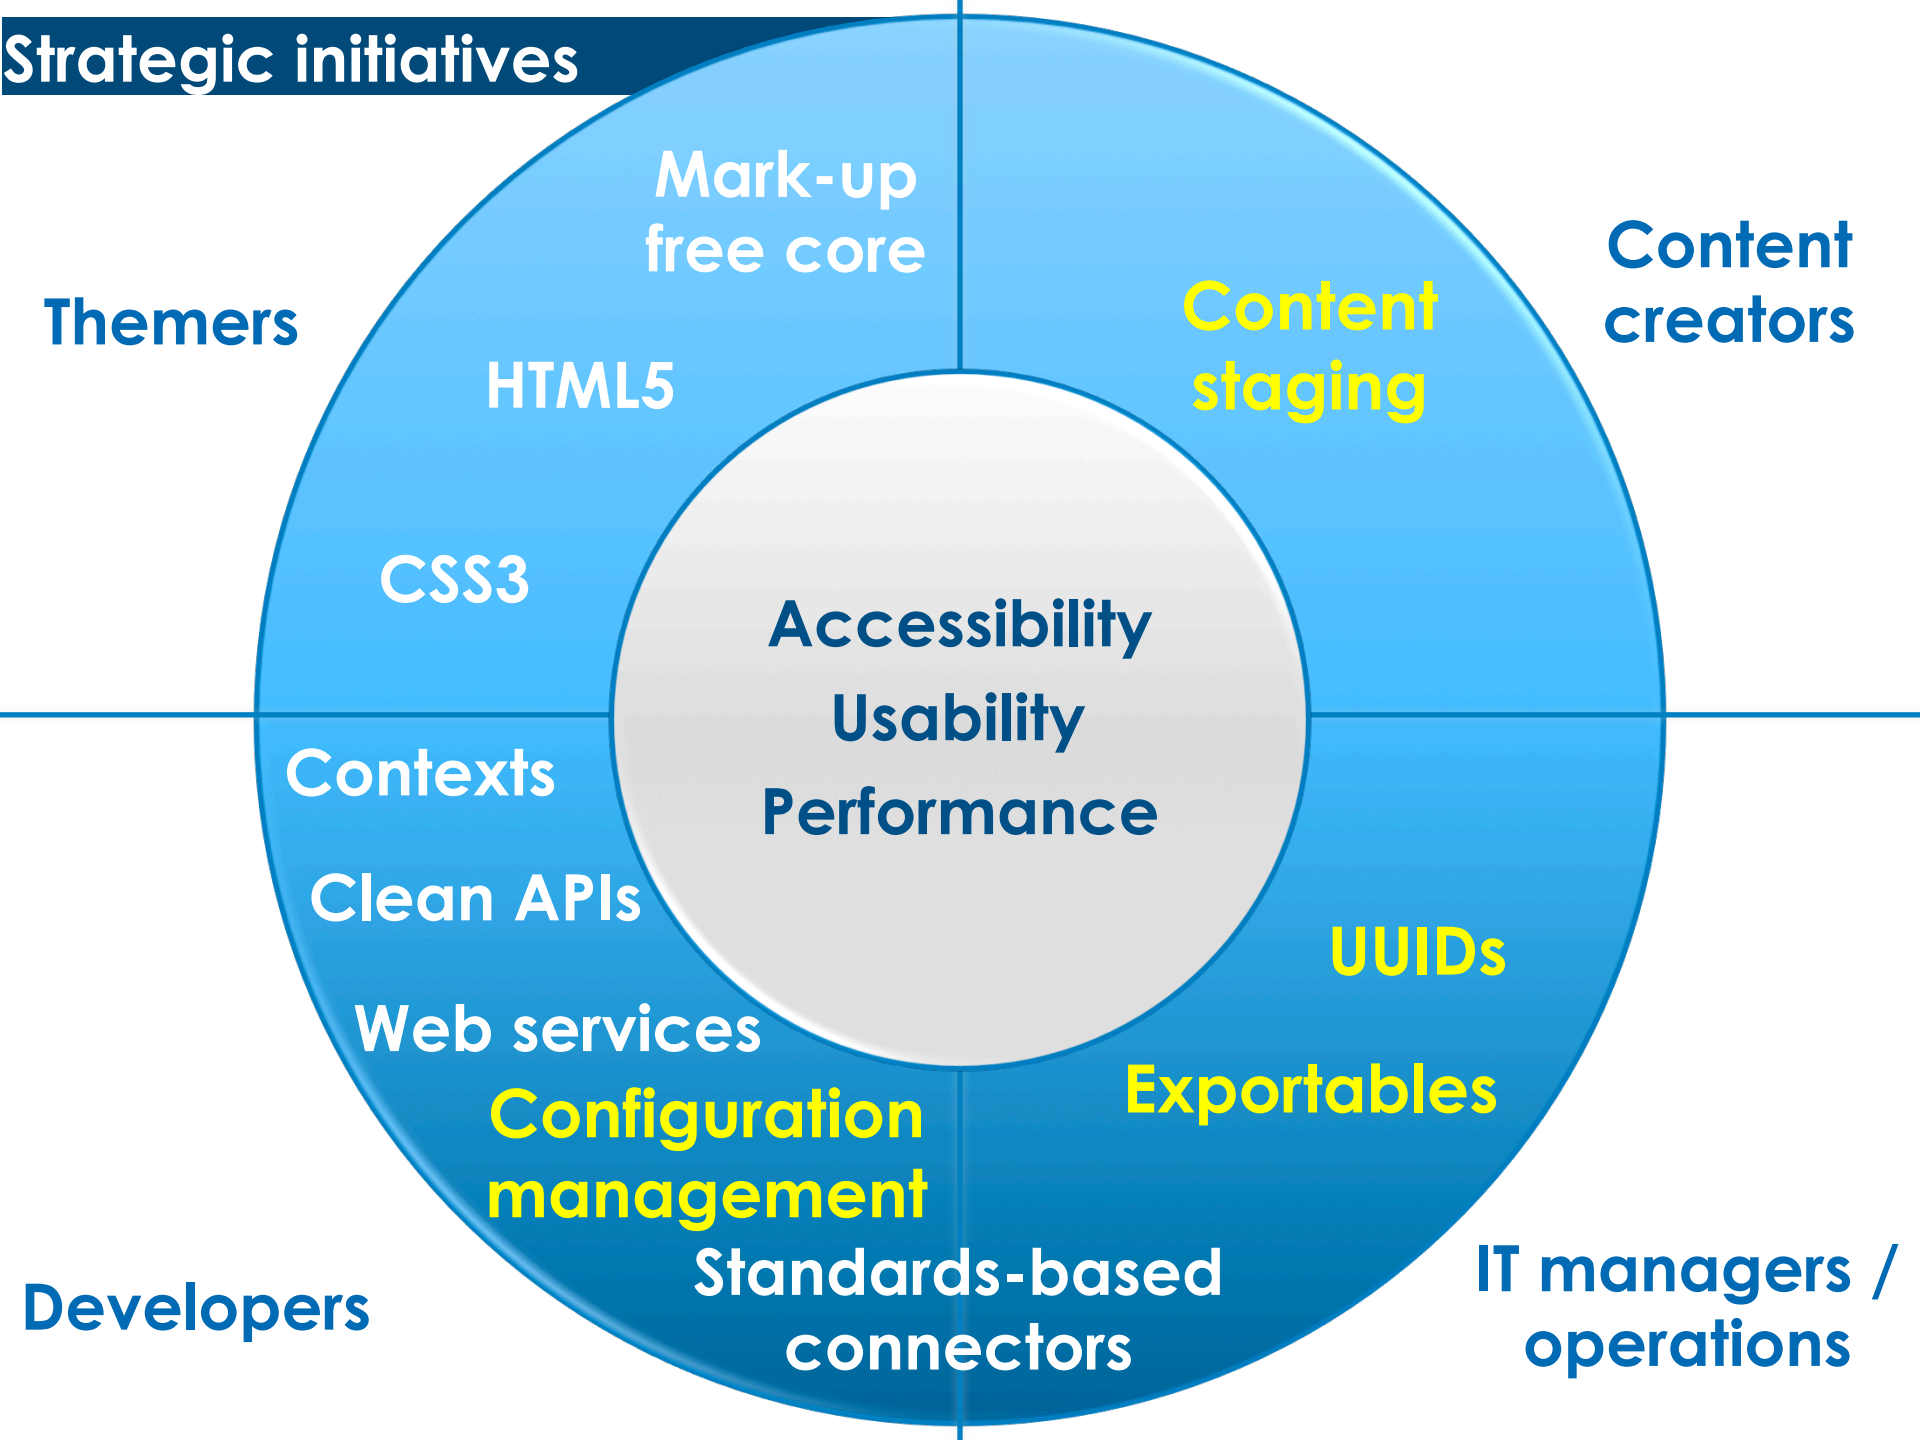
Strategic initiatives

Themers

Mark-up free core

HTML5

CSS3

Content creators

Content staging

Accessibility
Usability
Performance

Contexts

Clean APIs

Web services

Configuration management

UUIDs

Exportables

Standards-based connectors

Developers

IT managers / operations